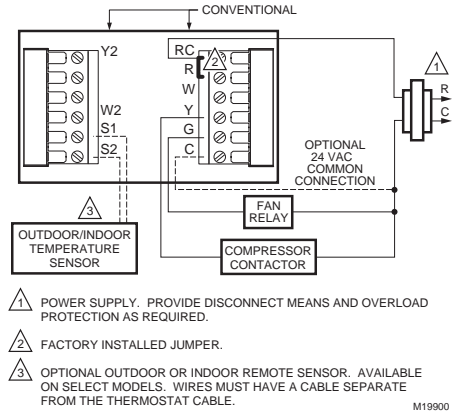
CONVENTIONAL

Y2

W2

S1

S2

RC

2

R

W

Y

G

C

1

R

C

OPTIONAL 24 VAC COMMON CONNECTION

FAN RELAY

COMPRESSOR CONTACTOR

3

OUTDOOR/INDOOR TEMPERATURE SENSOR

1 POWER SUPPLY. PROVIDE DISCONNECT MEANS AND OVERLOAD PROTECTION AS REQUIRED.

2 FACTORY INSTALLED JUMPER.

3 OPTIONAL OUTDOOR OR INDOOR REMOTE SENSOR. AVAILABLE ON SELECT MODELS. WIRES MUST HAVE A CABLE SEPARATE FROM THE THERMOSTAT CABLE.

M19900